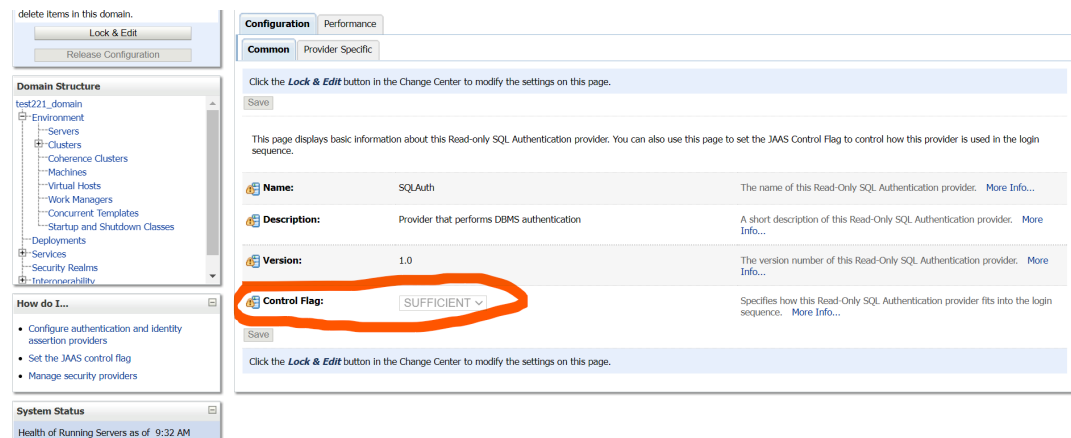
delete items in this domain.

Lock & Edit

Release Configuration

Domain Structure

test221_domain
Environment
Servers
Clusters
Coherence Clusters
Machines
Virtual Hosts
Work Managers
Concurrent Templates
Startup and Shutdown Classes
Deployments
Services
Security Realms
Interoperability

How do I...

• Configure authentication and identity assertion providers
• Set the JAAS control flag
• Manage security providers

System Status

Health of Running Servers as of 9:32 AM

Configuration | Performance

Common | Provider Specific

Click the *Lock & Edit* button in the Change Center to modify the settings on this page.

Save

This page displays basic information about this Read-only SQL Authentication provider. You can also use this page to set the JAAS Control Flag to control how this provider is used in the login sequence.

| | | |
|---|---|---|
| Name: | SQLAuth | The name of this Read-Only SQL Authentication provider. More Info... |
| Description: | Provider that performs DBMS authentication | A short description of this Read-Only SQL Authentication provider. More Info... |
| Version: | 1.0 | The version number of this Read-Only SQL Authentication provider. More Info... |
| Control Flag: | SUFFICIENT | Specifies how this Read-Only SQL Authentication provider fits into the login sequence. More Info... |

Save

Click the *Lock & Edit* button in the Change Center to modify the settings on this page.